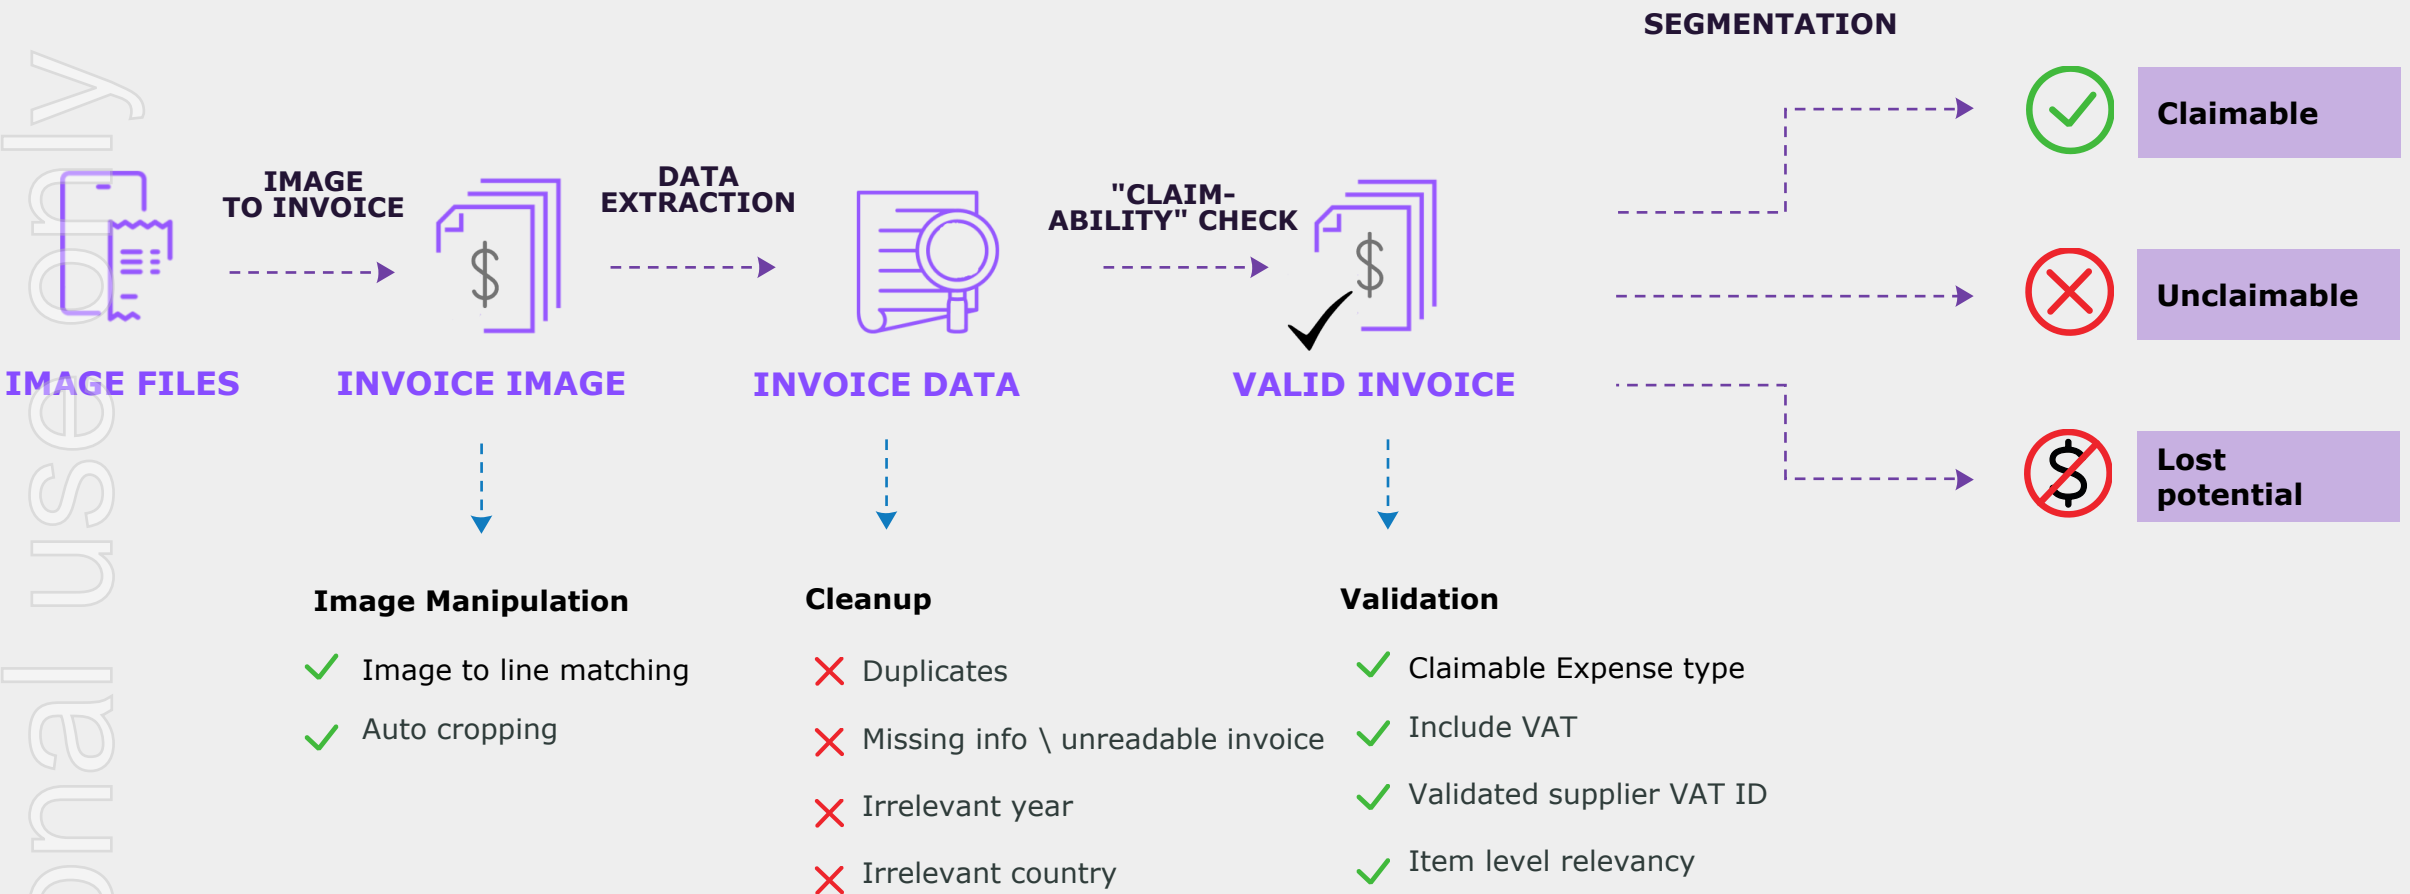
SEGMENTATION

IMAGE TO INVOICE

DATA EXTRACTION

"CLAIM-ABILITY" CHECK

Claimable

Unclaimable

Lost potential

IMAGE FILES

INVOICE IMAGE

INVOICE DATA

VALID INVOICE

Image Manipulation

Image to line matching

Auto cropping

Cleanup

Duplicates

Missing info \ unreadable invoice

Irrelevant year

Irrelevant country

Validation

Claimable Expense type

Include VAT

Validated supplier VAT ID

Item level relevancy

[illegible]onal use only